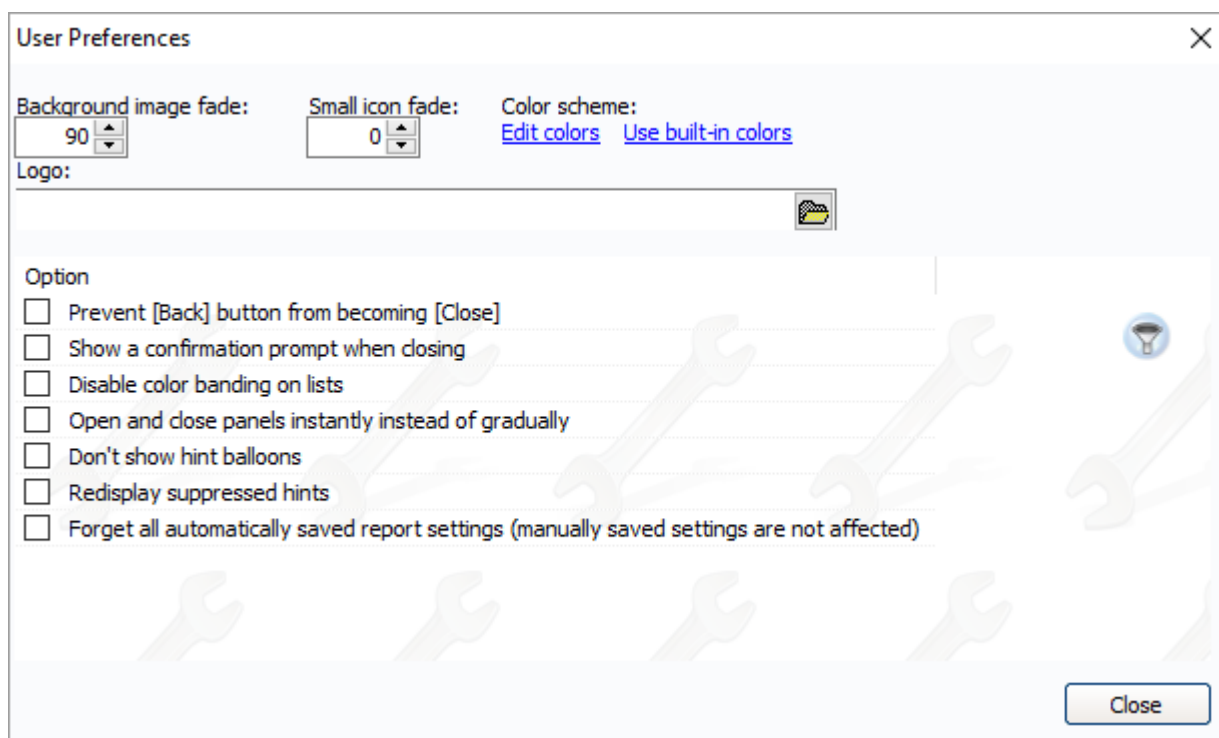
User Preferences

Background image fade:
90

Small icon fade:
0

Color scheme:
Edit colors Use built-in colors

Logo:

Option

Prevent [Back] button from becoming [Close]

Show a confirmation prompt when closing

Disable color banding on lists

Open and close panels instantly instead of gradually

Don't show hint balloons

Redisplay suppressed hints

Forget all automatically saved report settings (manually saved settings are not affected)

Close